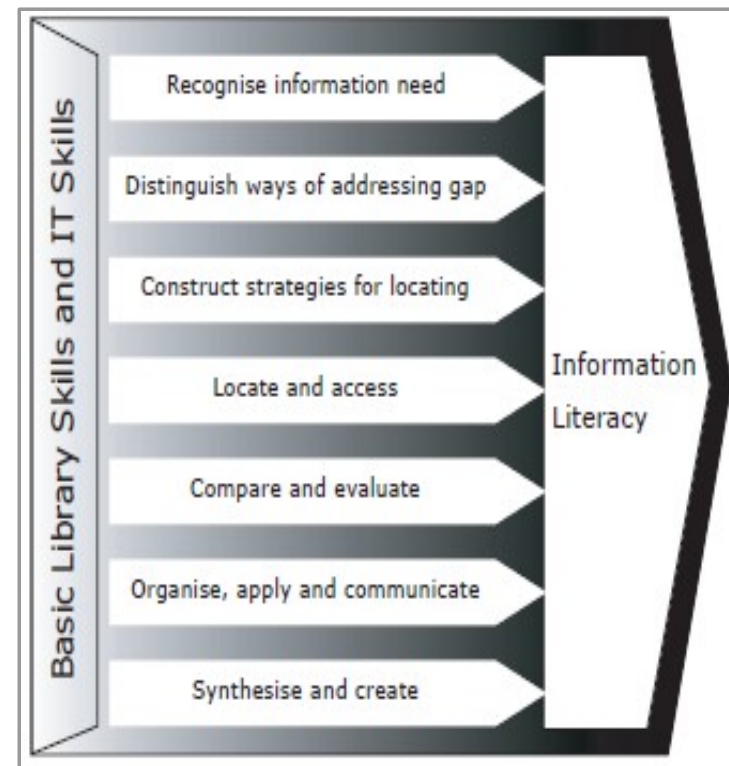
Basic Library Skills and IT Skills

Recognise information need

Distinguish ways of addressing gap

Construct strategies for locating

Locate and access

Compare and evaluate

Organise, apply and communicate

Synthesise and create

Information Literacy